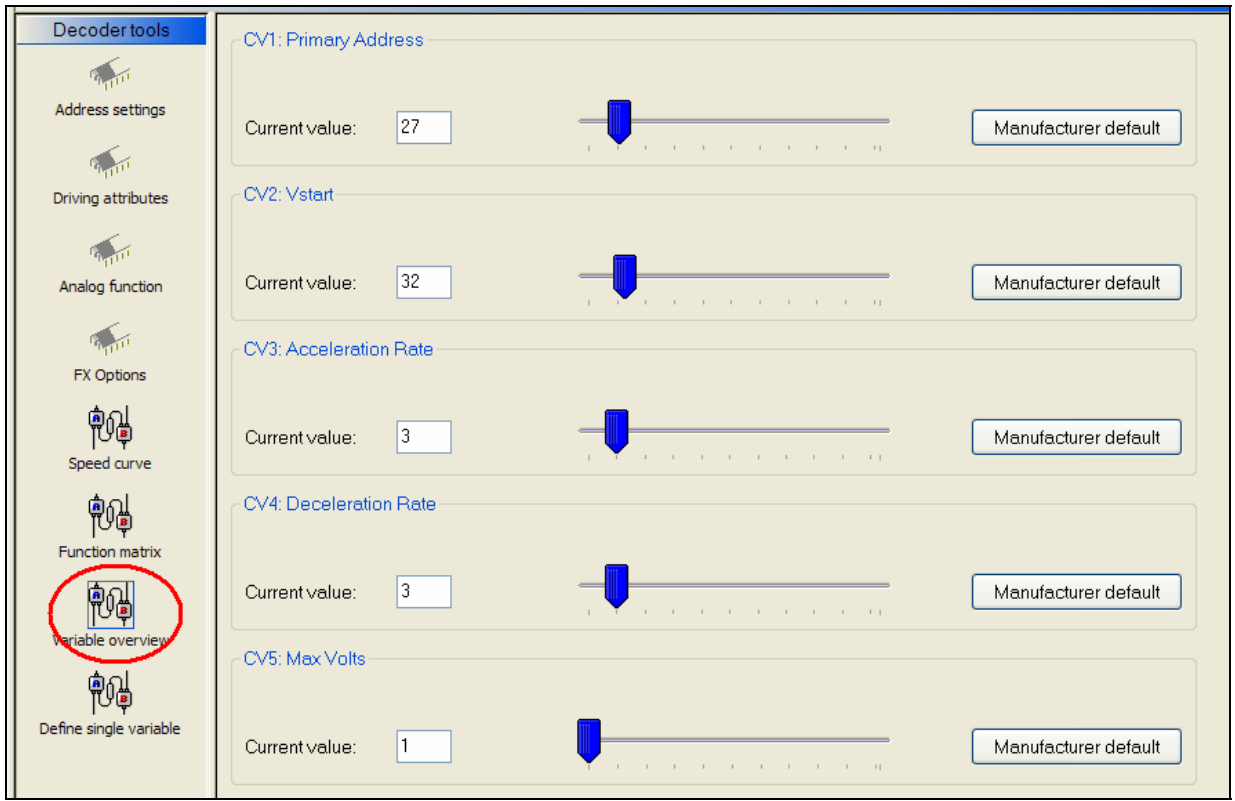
Decoder tools

Address settings

Driving attributes

Analog function

FX Options

Speed curve

Function matrix

Variable overview

Define single variable

CV1: Primary Address
Current value: 27
Manufacturer default

CV2: Vstart
Current value: 32
Manufacturer default

CV3: Acceleration Rate
Current value: 3
Manufacturer default

CV4: Deceleration Rate
Current value: 3
Manufacturer default

CV5: Max Volts
Current value: 1
Manufacturer default